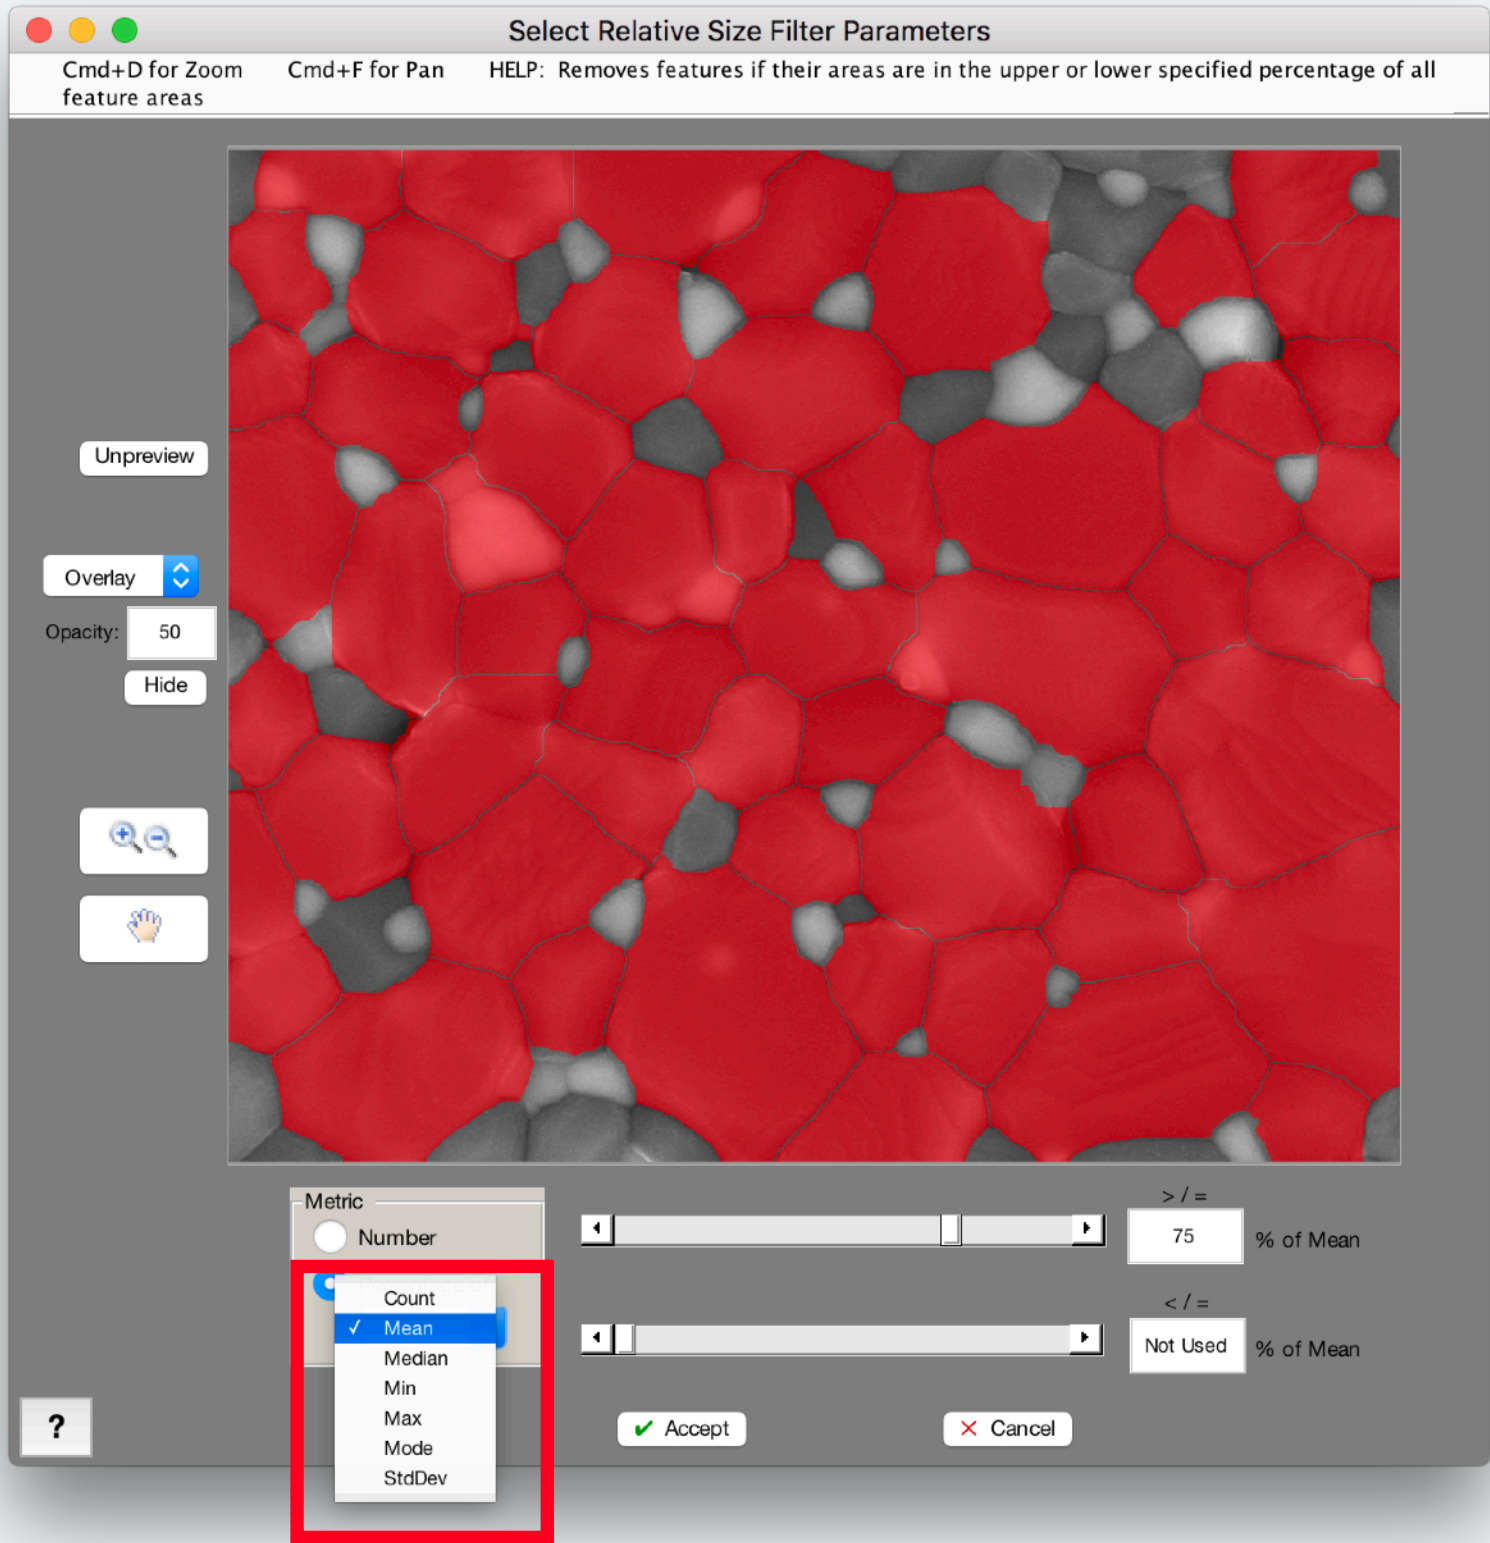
Select Relative Size Filter Parameters

Cmd+D for Zoom Cmd+F for Pan HELP: Removes features if their areas are in the upper or lower specified percentage of all feature areas

Unpreview

Overlay

Opacity: 50

Hide

?

Metric

Number

Count

✓ Mean

Median

Min

Max

Mode

StdDev

> / =

75

% of Mean

< / =

Not Used

% of Mean

Accept

Cancel